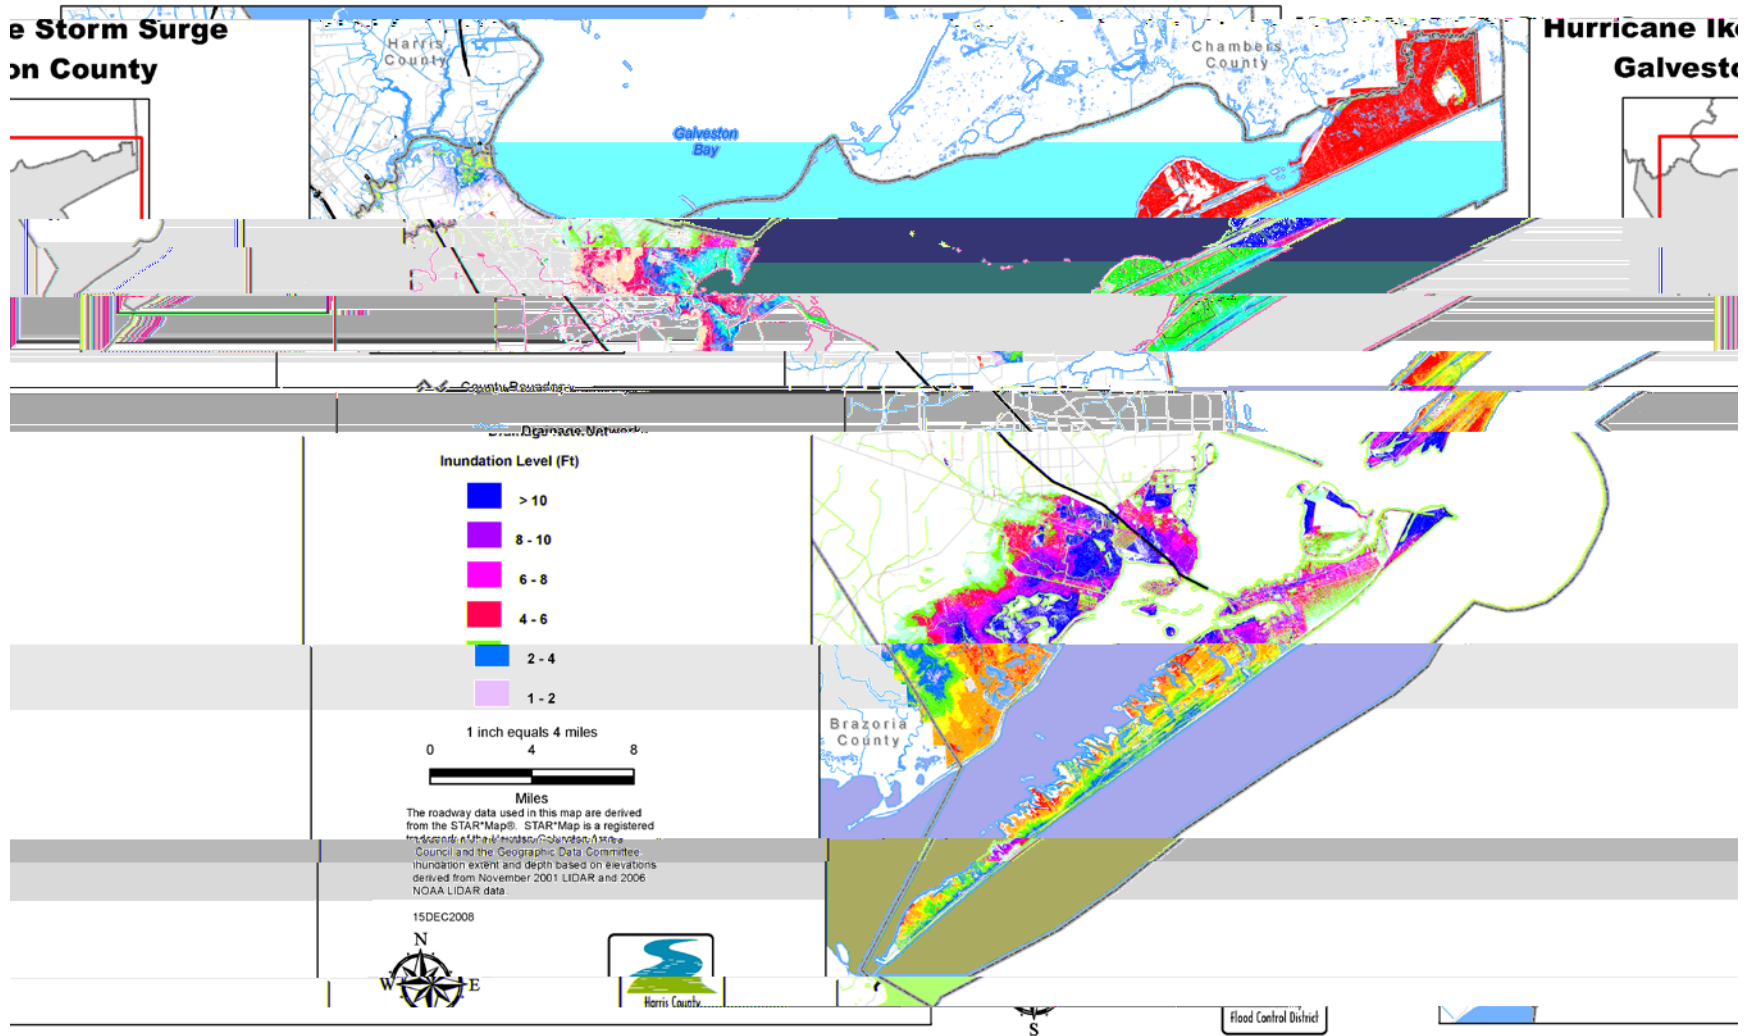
e Storm Surge
on County

Harris County

Chambers County

Galveston Bay

Hurricane Ik
Galvesto

County Boundary

Drainage Network

Inundation Level (Ft)

> 10

8 - 10

6 - 8

4 - 6

2 - 4

1 - 2

1 inch equals 4 miles

0 4 8

Miles

The roadway data used in this map are derived from the STAR*Map®. STAR*Map is a registered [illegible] Council and the Geographic Data Committee inundation extent and depth based on elevations derived from November 2001 LIDAR and 2006 NOAA LIDAR data

15DEC2008

N
W E
S

Harris County

Flood Control District

Brazoria County